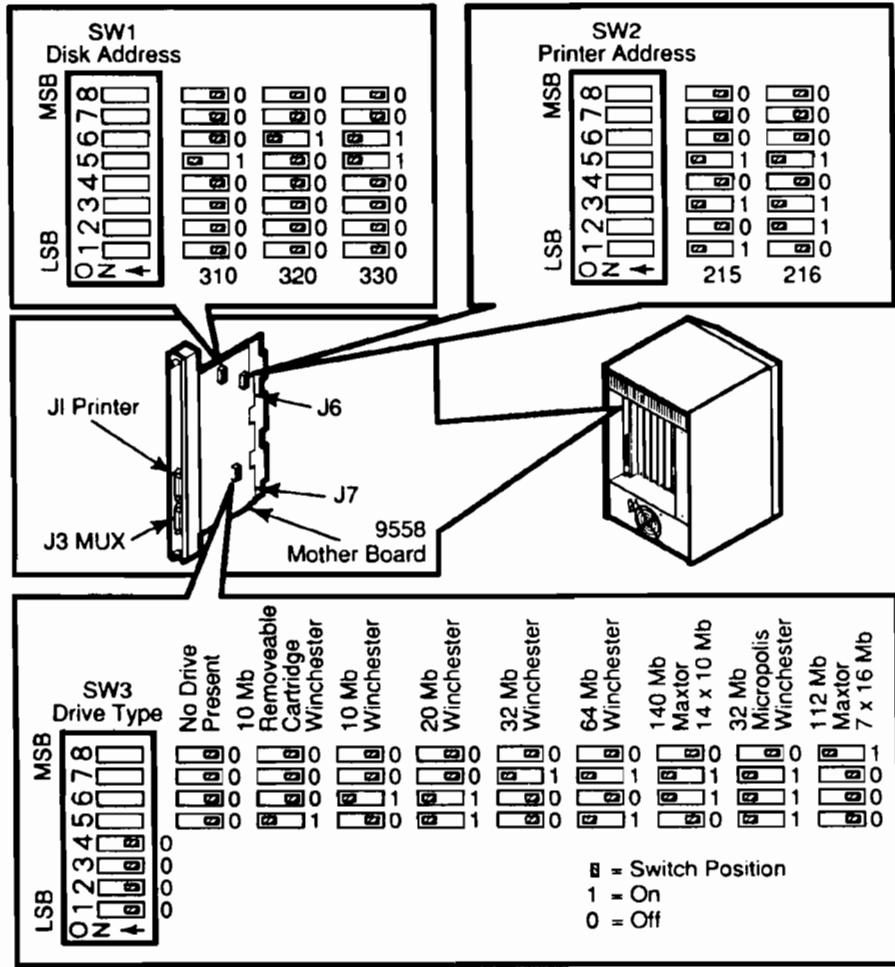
SW1
Disk Address

MSB 8 7 6 5 4 3 2 1 LSB
ON ←

| 310 | 320 | 330 |
|---|---|---|
| 0 | 0 | 0 |
| 0 | 0 | 0 |
| 0 | 1 | 1 |
| 1 | 0 | 1 |
| 0 | 0 | 0 |
| 0 | 0 | 0 |
| 0 | 0 | 0 |
| 0 | 0 | 0 |

SW2
Printer Address

MSB 8 7 6 5 4 3 2 1 LSB
ON ←

| 215 | 216 |
|---|---|
| 0 | 0 |
| 0 | 0 |
| 0 | 0 |
| 1 | 1 |
| 0 | 0 |
| 1 | 1 |
| 0 | 1 |
| 1 | 0 |

JI Printer
J3 MUX
J6
J7
9558
Mother Board

SW3
Drive Type

MSB 8 7 6 5 4 3 2 1 LSB
ON ←

4: 0
3: 0
2: 0
1: 0

| No Drive Present | 10 Mb Removeable Cartridge Winchester | 10 Mb Winchester | 20 Mb Winchester | 32 Mb Winchester | 64 Mb Winchester | 140 Mb Maxtor 14 x 10 Mb | 32 Mb Micropolis Winchester | 112 Mb Maxtor 7 x 16 Mb |
|---|---|---|---|---|---|---|---|---|
| 0 | 0 | 0 | 0 | 0 | 0 | 1 | 0 | 1 |
| 0 | 0 | 0 | 0 | 1 | 1 | 1 | 1 | 0 |
| 0 | 0 | 1 | 1 | 0 | 0 | 1 | 1 | 0 |
| 0 | 1 | 0 | 1 | 0 | 1 | 0 | 1 | 0 |

▣ = Switch Position
1 = On
0 = Off